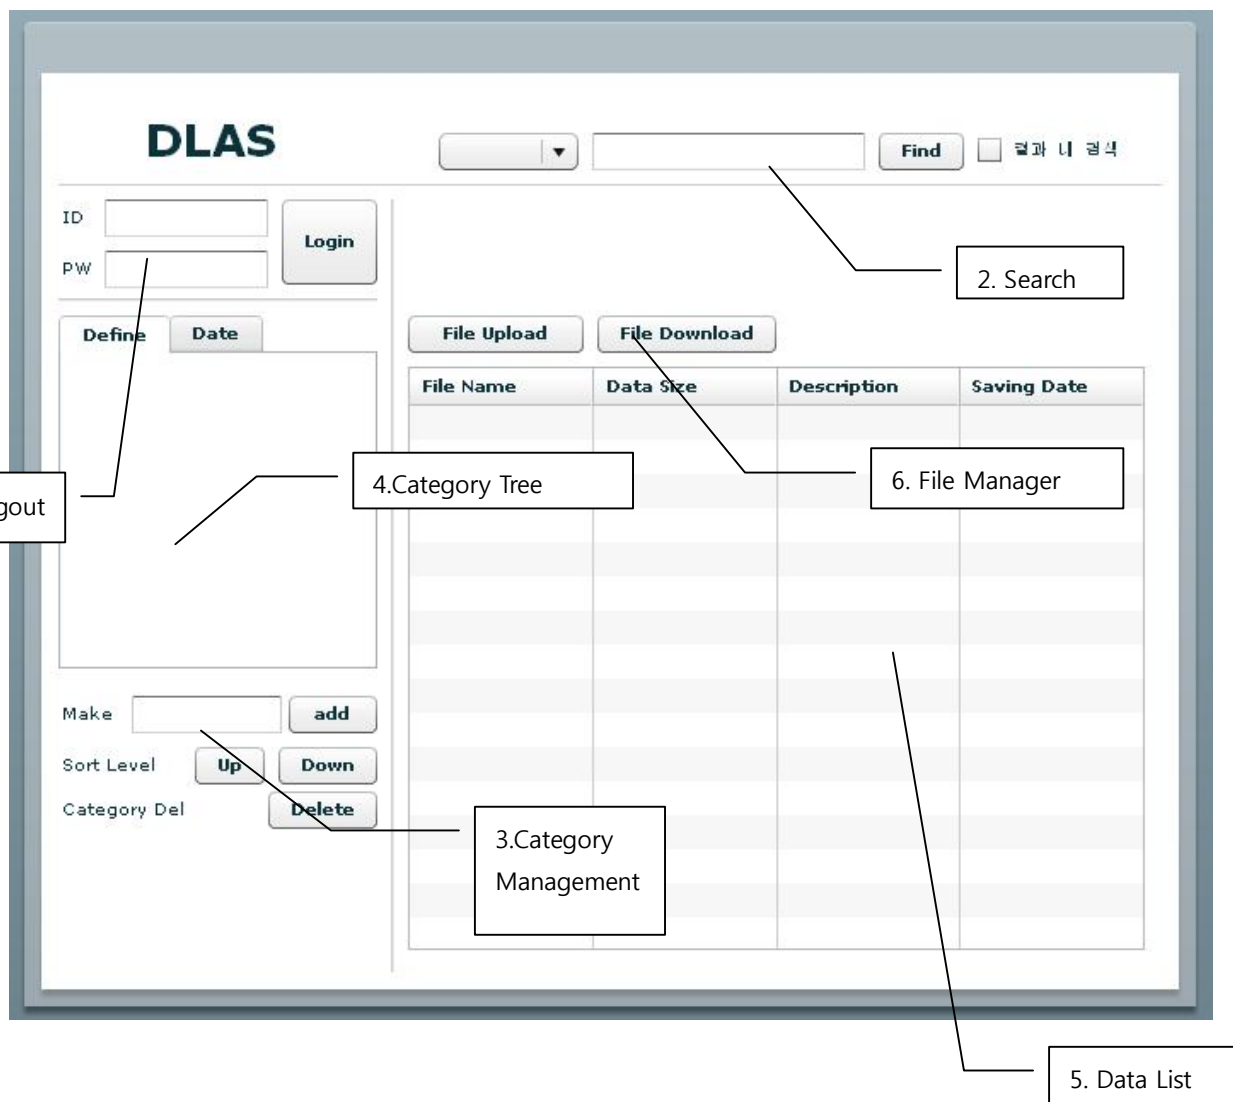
DLAS

Find 결과 내 검색

ID
PW
Login

2. Search

Define Date

File Upload File Download

| File Name | Data Size | Description | Saving Date |
|---|---|---|---|

4.Category Tree

6. File Manager

gout

Make add
Sort Level Up Down
Category Del Delete

3.Category Management

5. Data List